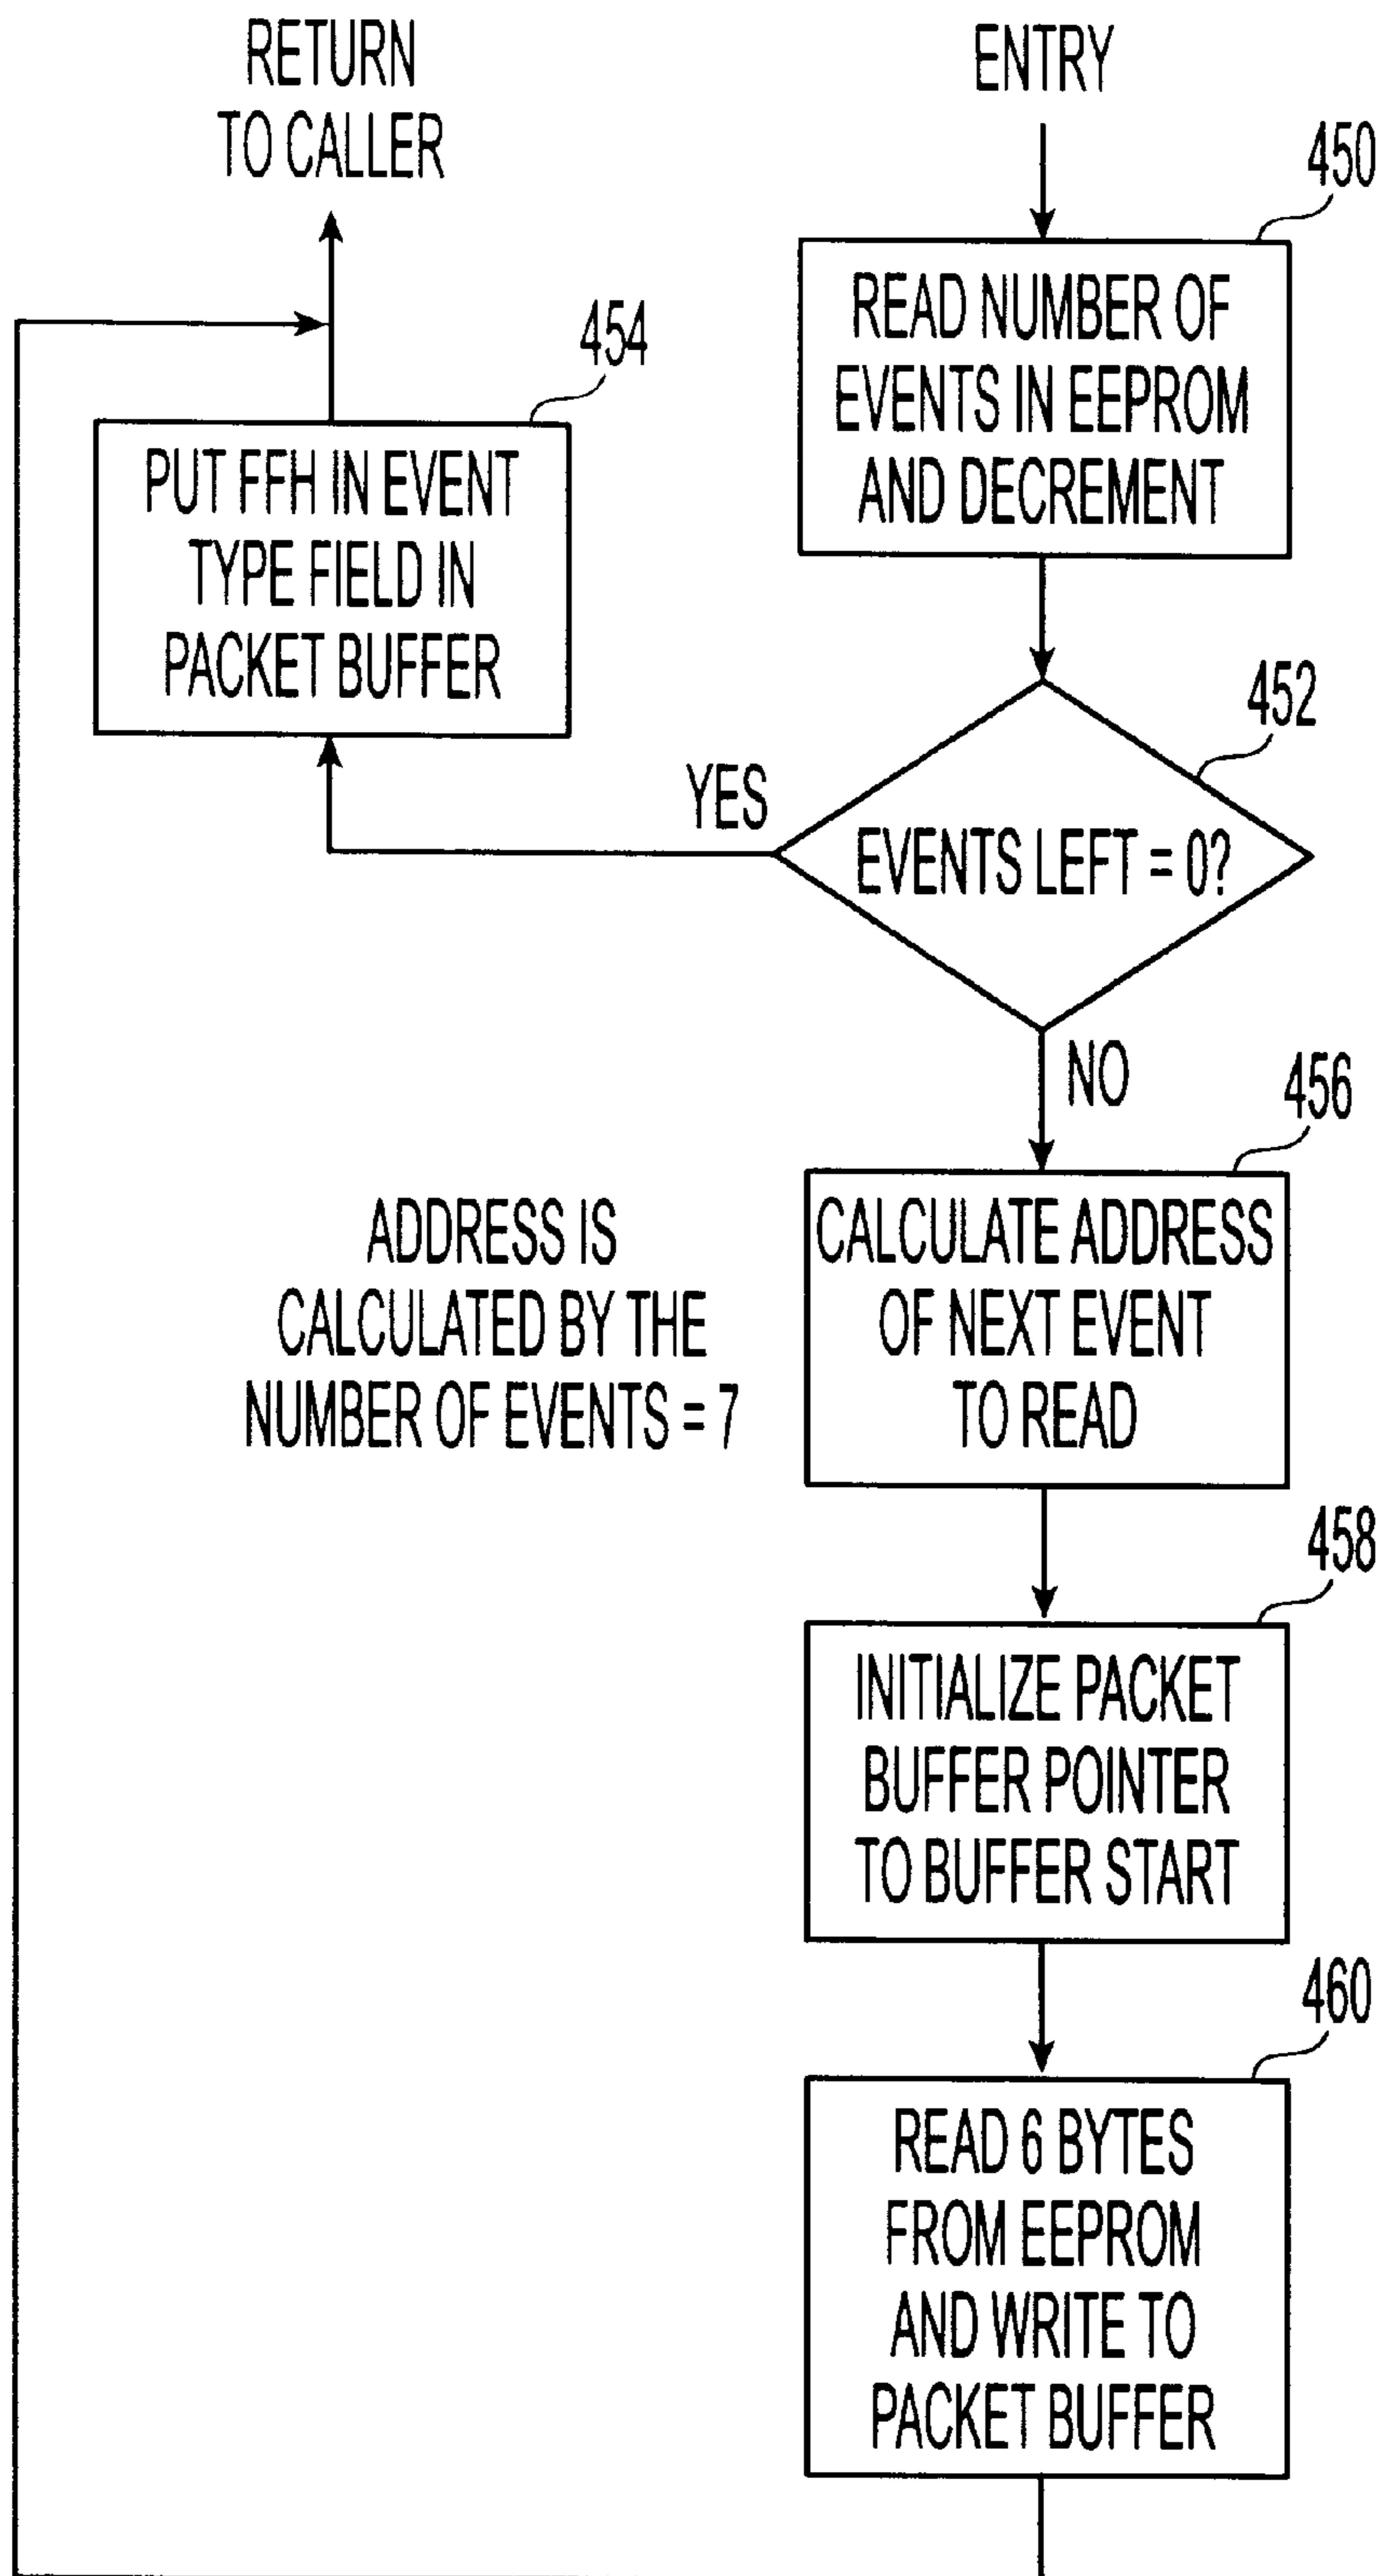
RETURN TO CALLER

ENTRY

450

READ NUMBER OF EVENTS IN EEPROM AND DECREMENT

454

PUT FFH IN EVENT TYPE FIELD IN PACKET BUFFER

452

YES

EVENTS LEFT = 0?

NO

456

ADDRESS IS CALCULATED BY THE NUMBER OF EVENTS = 7

CALCULATE ADDRESS OF NEXT EVENT TO READ

458

INITIALIZE PACKET BUFFER POINTER TO BUFFER START

460

READ 6 BYTES FROM EEPROM AND WRITE TO PACKET BUFFER